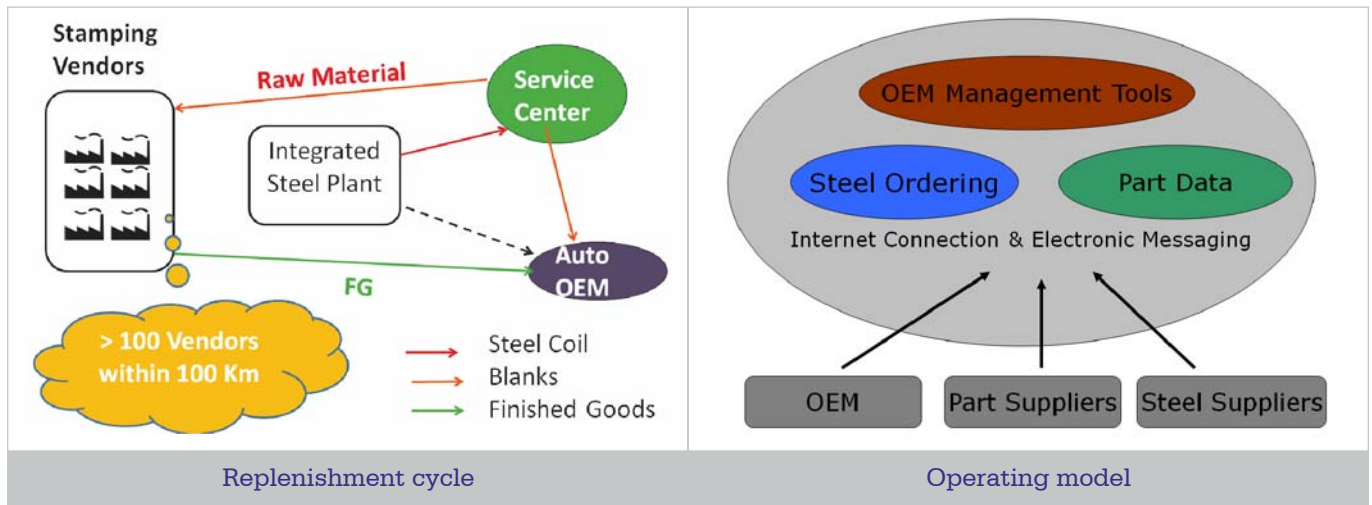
Stamping Vendors

Raw Material

Service Center

Integrated Steel Plant

Auto OEM

FG

> 100 Vendors within 100 Km

Steel Coil

Blanks

Finished Goods

OEM Management Tools

Steel Ordering

Part Data

Internet Connection & Electronic Messaging

OEM

Part Suppliers

Steel Suppliers

Replenishment cycle

Operating model